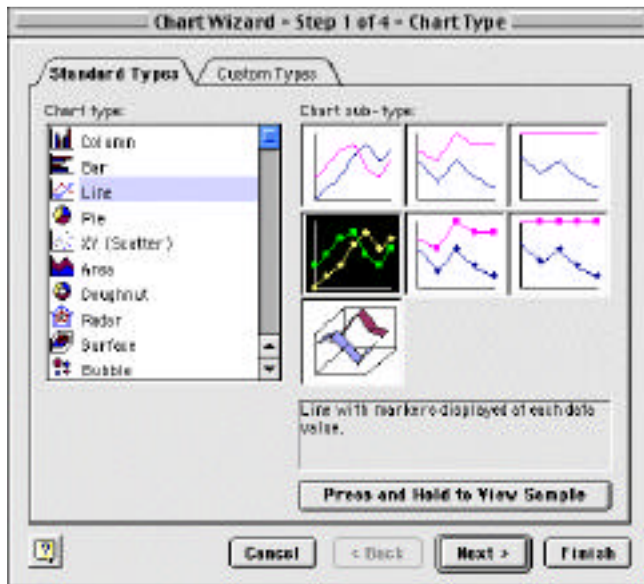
Chart Wizard - Step 1 of 4 - Chart Type

Standard Types

Custom Types

Chart type:

Column
Bar
Line
Pie
XY (Scatter)
Area
Doughnut
Radar
Surface
Bubble

Chart sub-type:

Line with markers displayed at each data value.

Press and Hold to View Sample

Cancel

< Back

Next >

Finish